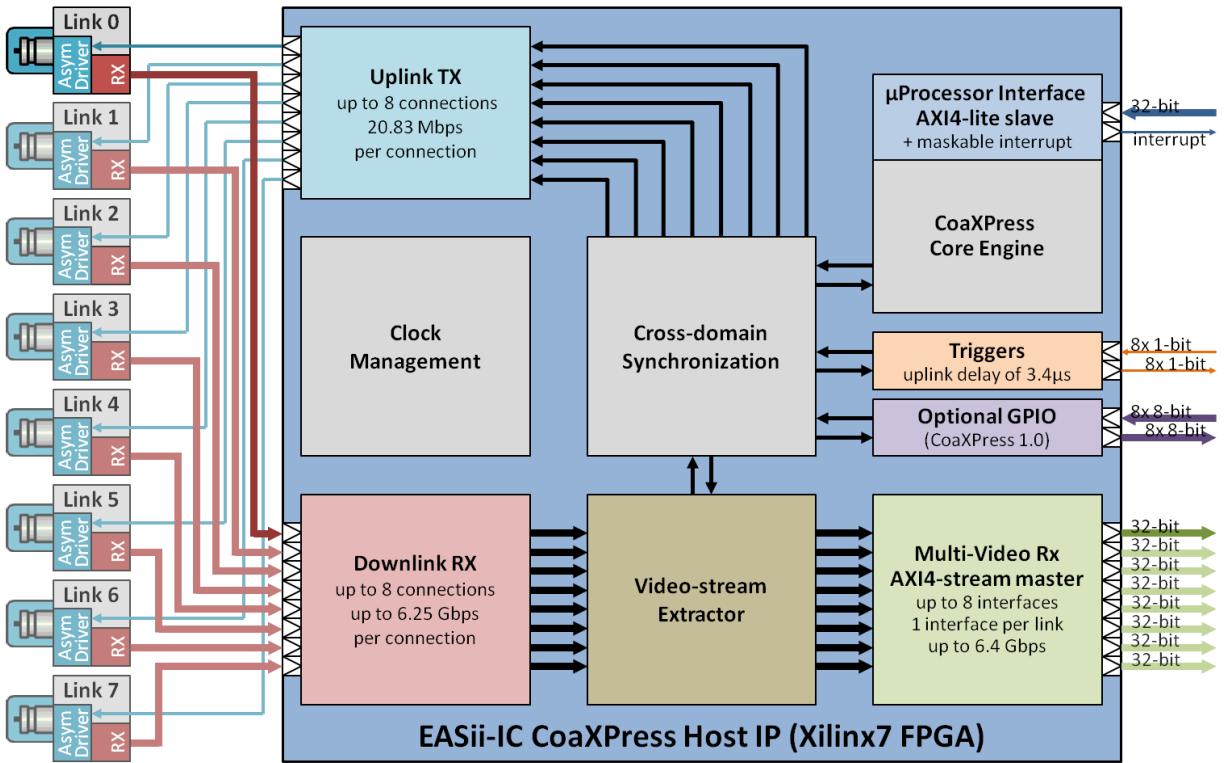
Link 0
Asym Driver
RX
Link 1
Asym Driver
RX
Link 2
Asym Driver
RX
Link 3
Asym Driver
RX
Link 4
Asym Driver
RX
Link 5
Asym Driver
RX
Link 6
Asym Driver
RX
Link 7
Asym Driver
RX

Uplink TX
up to 8 connections
20.83 Mbps
per connection

µProcessor Interface
AXI4-lite slave
+ maskable interrupt

32-bit
interrupt

CoaXPress
Core Engine

Clock
Management

Cross-domain
Synchronization

Triggers
uplink delay of 3.4µs

8x 1-bit
8x 1-bit

Optional GPIO
(CoaXPress 1.0)

8x 8-bit
8x 8-bit

Downlink RX
up to 8 connections
up to 6.25 Gbps
per connection

Video-stream
Extractor

Multi-Video Rx
AXI4-stream master
up to 8 interfaces
1 interface per link
up to 6.4 Gbps

32-bit
32-bit
32-bit
32-bit
32-bit
32-bit
32-bit
32-bit

EASii-IC CoaXPress Host IP (Xilinx7 FPGA)